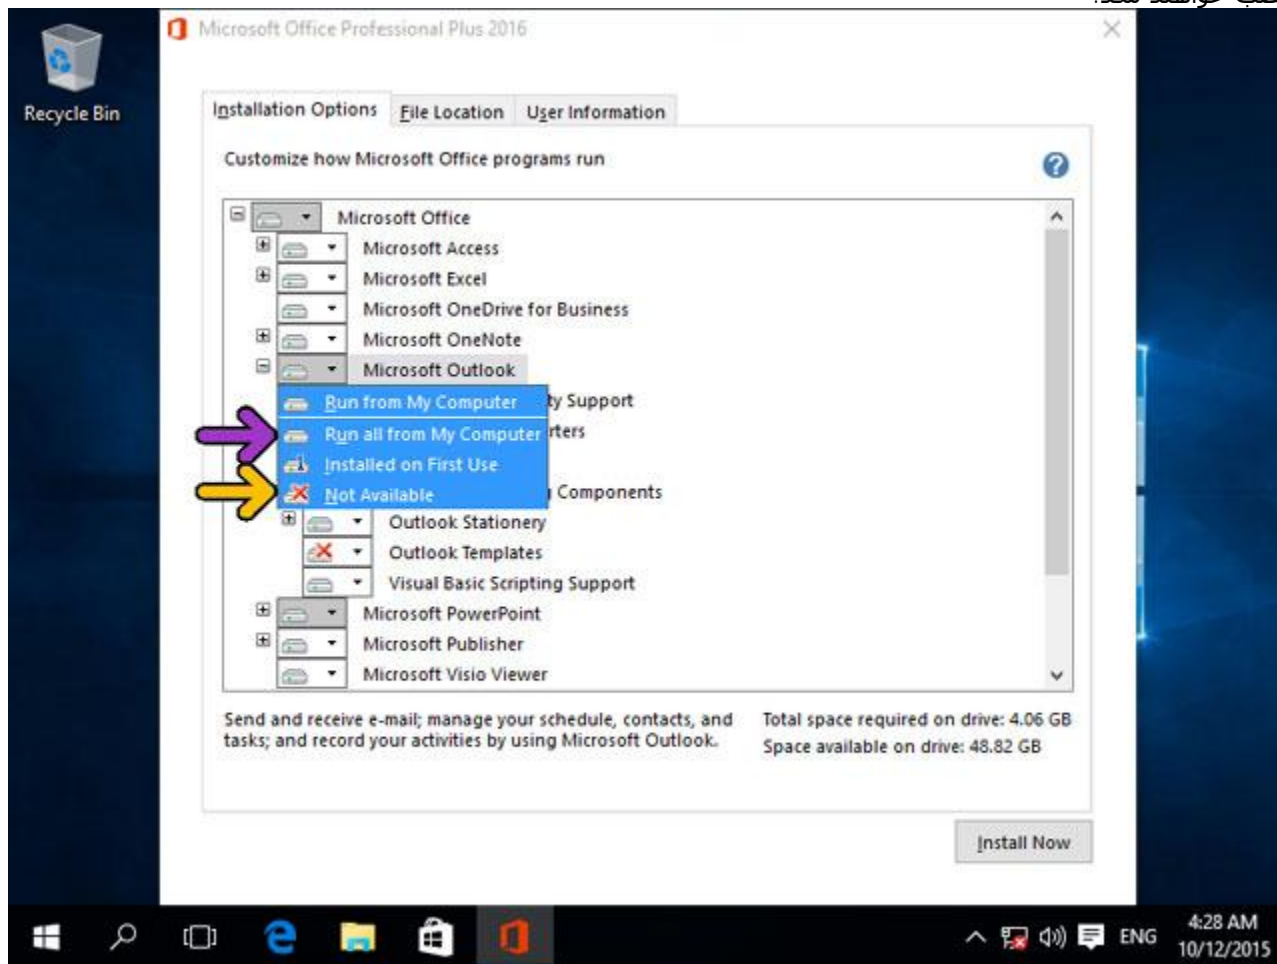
Recycle Bin

Microsoft Office Professional Plus 2016

Installation Options | File Location | User Information

Customize how Microsoft Office programs run

Microsoft Office
Microsoft Access
Microsoft Excel
Microsoft OneDrive for Business
Microsoft OneNote
Microsoft Outlook
Run from My Computer
Run all from My Computer
Installed on First Use
Not Available
ty Support
rters
Components
Outlook Stationery
Outlook Templates
Visual Basic Scripting Support
Microsoft PowerPoint
Microsoft Publisher
Microsoft Visio Viewer

Send and receive e-mail; manage your schedule, contacts, and tasks; and record your activities by using Microsoft Outlook.

Total space required on drive: 4.06 GB
Space available on drive: 48.82 GB

Install Now

ENG
4:28 AM
10/12/2015